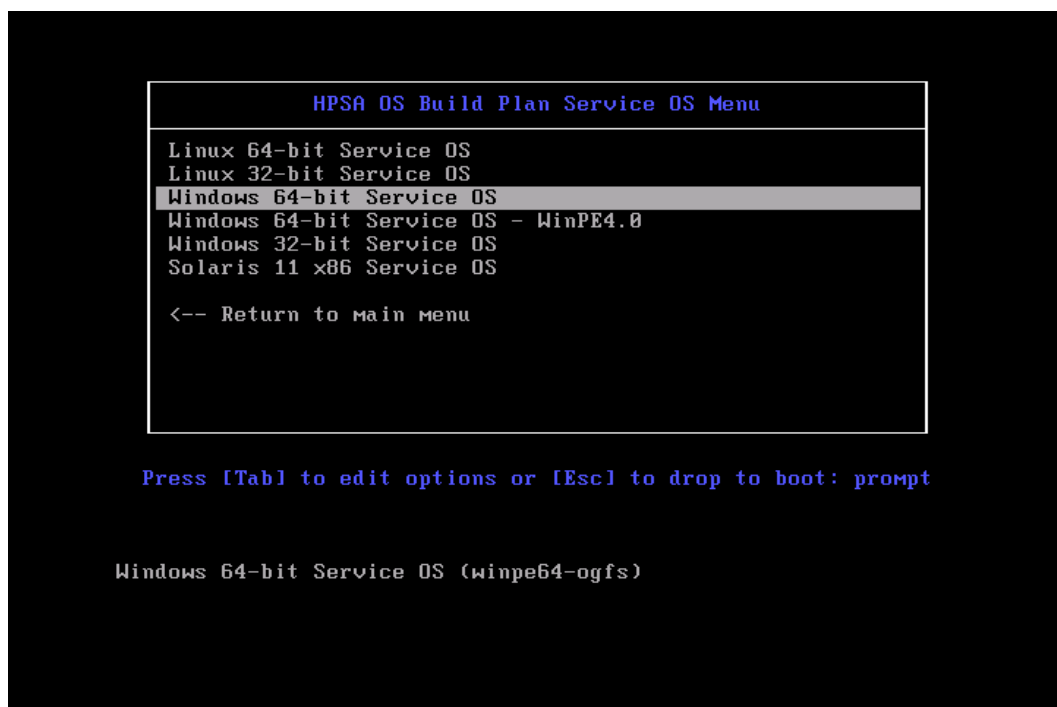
HPSA OS Build Plan Service OS Menu

Linux 64-bit Service OS
Linux 32-bit Service OS
Windows 64-bit Service OS
Windows 64-bit Service OS - WinPE4.0
Windows 32-bit Service OS
Solaris 11 x86 Service OS

<-- Return to main menu

Press [Tab] to edit options or [Esc] to drop to boot: prompt

Windows 64-bit Service OS (winpe64-ogfs)